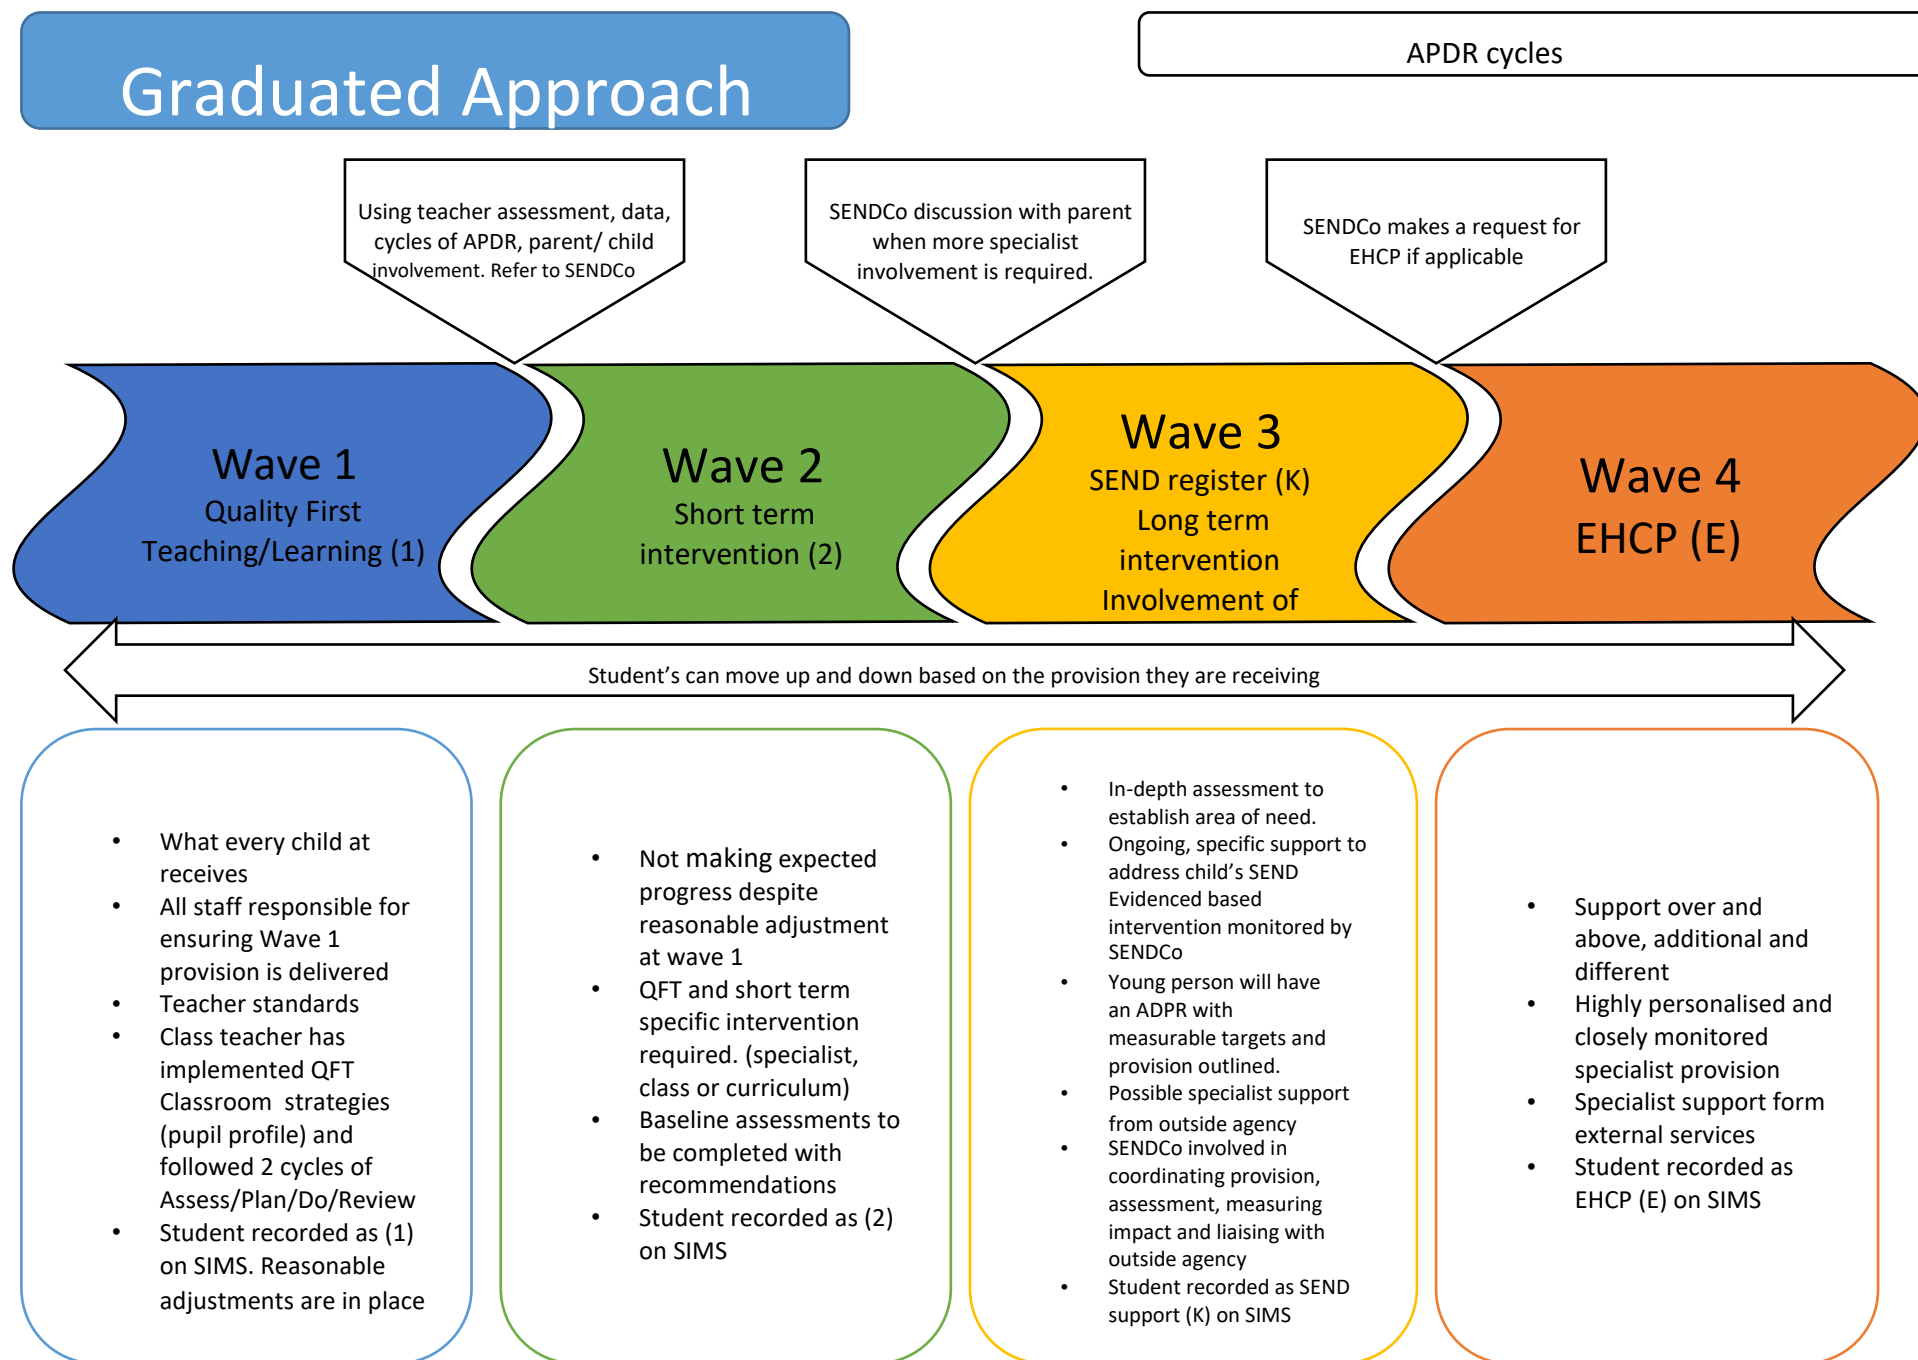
Graduated Approach

APDR cycles

Using teacher assessment, data, cycles of APDR, parent/ child involvement. Refer to SENDCo

SENDCo discussion with parent when more specialist involvement is required.

SENDCo makes a request for EHCP if applicable

Wave 1
Quality First Teaching/Learning (1)

Wave 2
Short term intervention (2)

Wave 3
SEND register (K)
Long term intervention
Involvement of

Wave 4
EHCP (E)

Student's can move up and down based on the provision they are receiving

- What every child at receives
- All staff responsible for ensuring Wave 1 provision is delivered
- Teacher standards
- Class teacher has implemented QFT Classroom strategies (pupil profile) and followed 2 cycles of Assess/Plan/Do/Review
- Student recorded as (1) on SIMS. Reasonable adjustments are in place

- Not making expected progress despite reasonable adjustment at wave 1
- QFT and short term specific intervention required. (specialist, class or curriculum)
- Baseline assessments to be completed with recommendations
- Student recorded as (2) on SIMS

- In-depth assessment to establish area of need.
- Ongoing, specific support to address child's SEND Evidenced based intervention monitored by SENDCo
- Young person will have an ADPR with measurable targets and provision outlined.
- Possible specialist support from outside agency
- SENDCo involved in coordinating provision, assessment, measuring impact and liaising with outside agency
- Student recorded as SEND support (K) on SIMS

- Support over and above, additional and different
- Highly personalised and closely monitored specialist provision
- Specialist support form external services
- Student recorded as EHCP (E) on SIMS